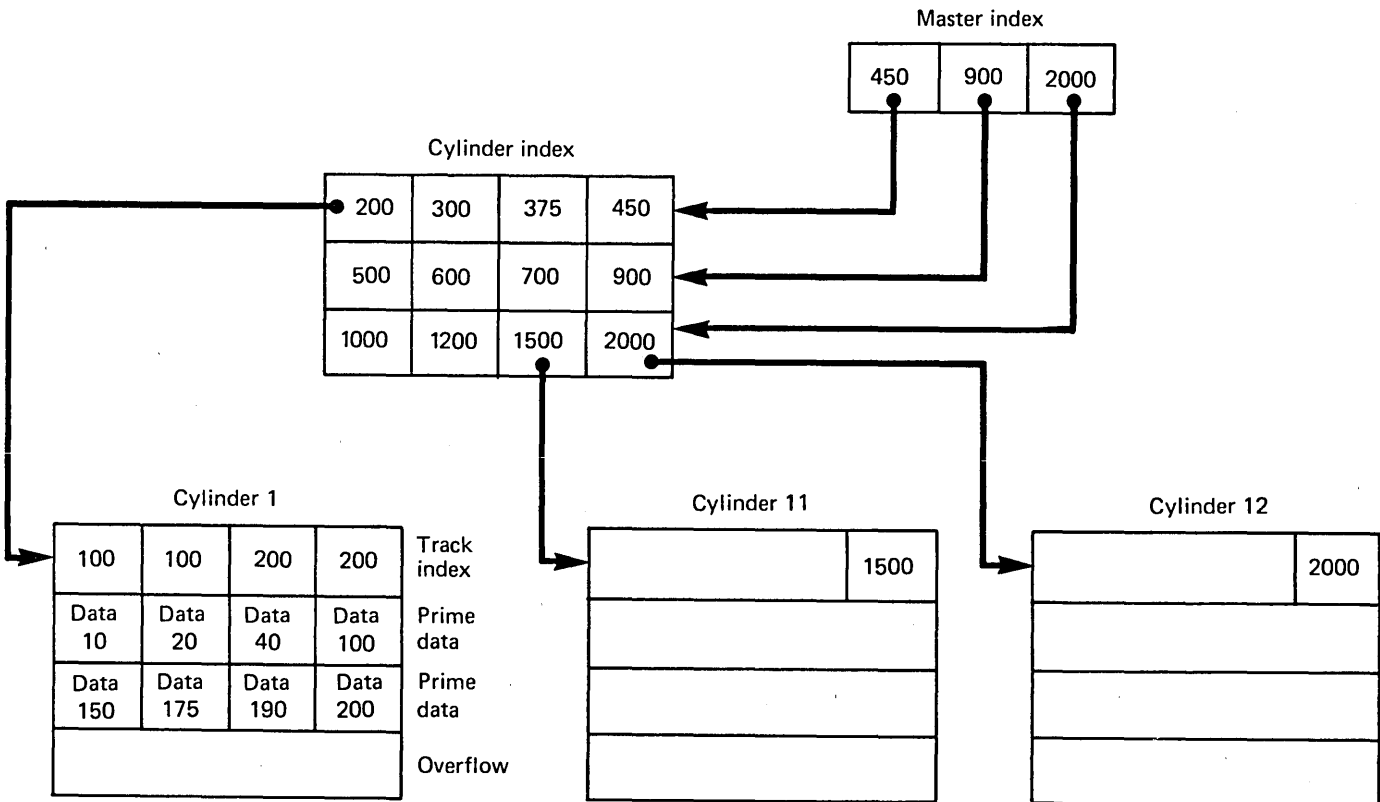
Master index

| 450 | 900 | 2000 |
|---|---|---|

Cylinder index

| 200 | 300 | 375 | 450 |
|---|---|---|---|
| 500 | 600 | 700 | 900 |
| 1000 | 1200 | 1500 | 2000 |

Cylinder 1

| 100 | 100 | 200 | 200 | Track index |
|---|---|---|---|---|
| Data 10 | Data 20 | Data 40 | Data 100 | Prime data |
| Data 150 | Data 175 | Data 190 | Data 200 | Prime data |
| | | | | Overflow |

Cylinder 11

1500

Cylinder 12

2000